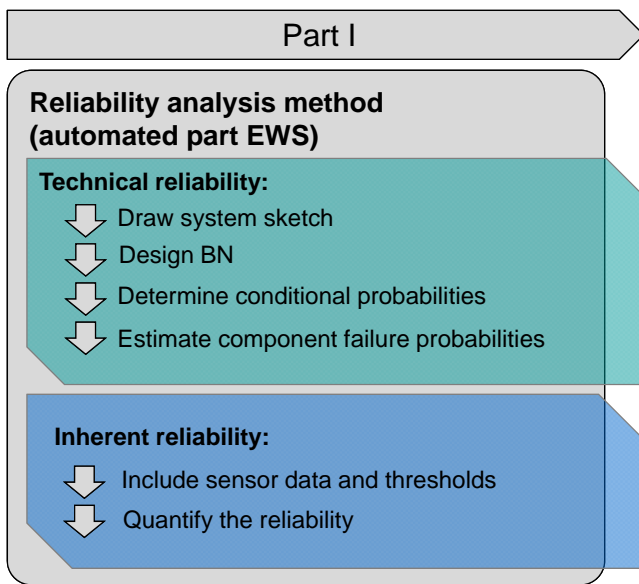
Part I

Reliability analysis method (automated part EWS)

Technical reliability:
Draw system sketch
Design BN
Determine conditional probabilities
Estimate component failure probabilities

Inherent reliability:
Include sensor data and thresholds
Quantify the reliability